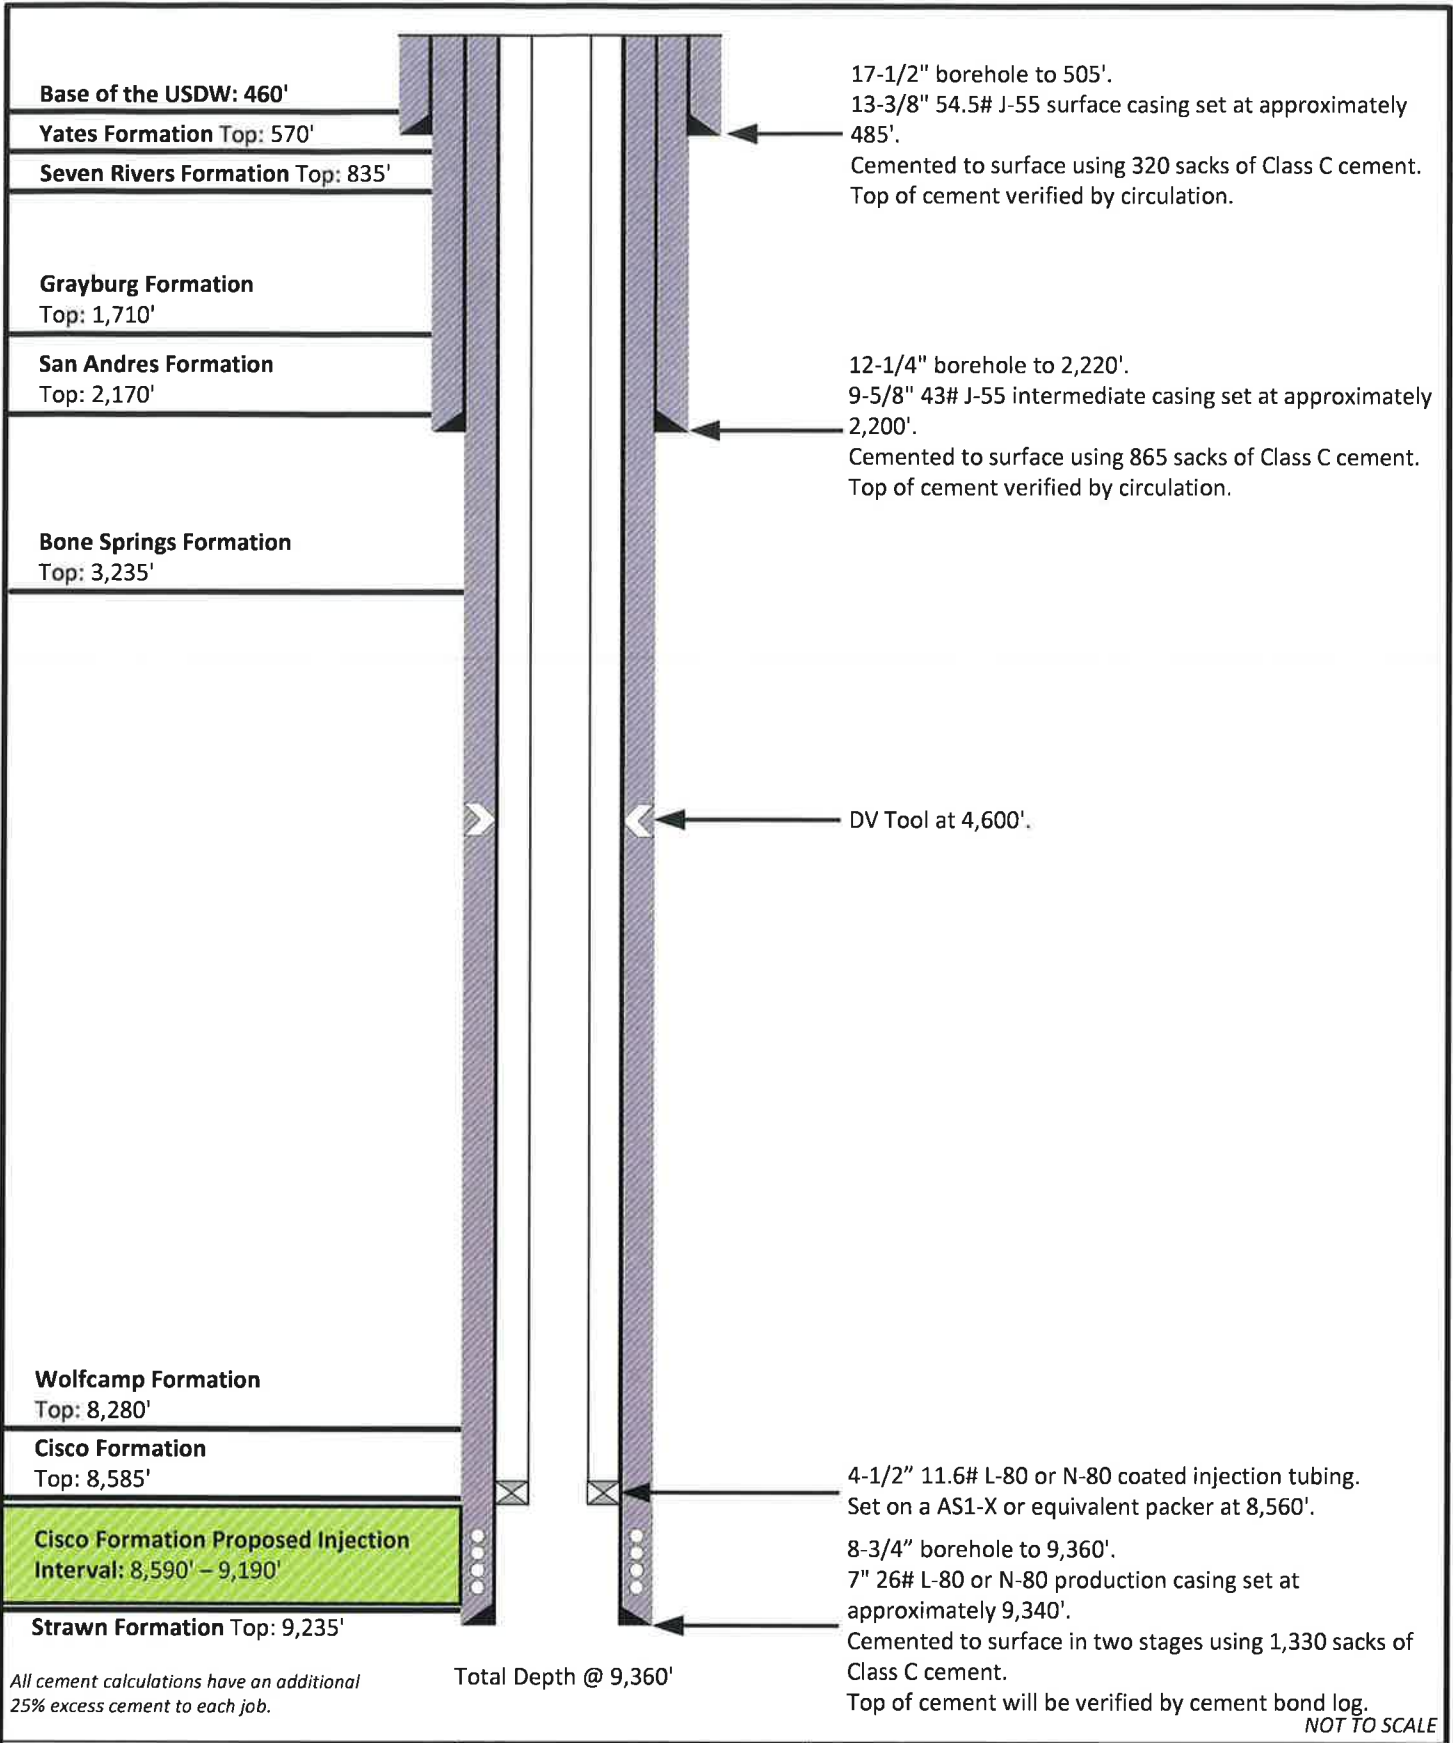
Base of the USDW: 460'

Yates Formation Top: 570'

Seven Rivers Formation Top: 835'

Grayburg Formation
Top: 1,710'

San Andres Formation
Top: 2,170'

Bone Springs Formation
Top: 3,235'

Wolfcamp Formation
Top: 8,280'

Cisco Formation
Top: 8,585'

Cisco Formation Proposed Injection Interval: 8,590' – 9,190'

Strawn Formation Top: 9,235'

All cement calculations have an additional 25% excess cement to each job.

Total Depth @ 9,360'

17-1/2" borehole to 505'.
13-3/8" 54.5# J-55 surface casing set at approximately 485'.
Cemented to surface using 320 sacks of Class C cement.
Top of cement verified by circulation.

12-1/4" borehole to 2,220'.
9-5/8" 43# J-55 intermediate casing set at approximately 2,200'.
Cemented to surface using 865 sacks of Class C cement.
Top of cement verified by circulation.

DV Tool at 4,600'.

4-1/2" 11.6# L-80 or N-80 coated injection tubing.
Set on a AS1-X or equivalent packer at 8,560'.

8-3/4" borehole to 9,360'.
7" 26# L-80 or N-80 production casing set at approximately 9,340'.
Cemented to surface in two stages using 1,330 sacks of Class C cement.
Top of cement will be verified by cement bond log.

NOT TO SCALE